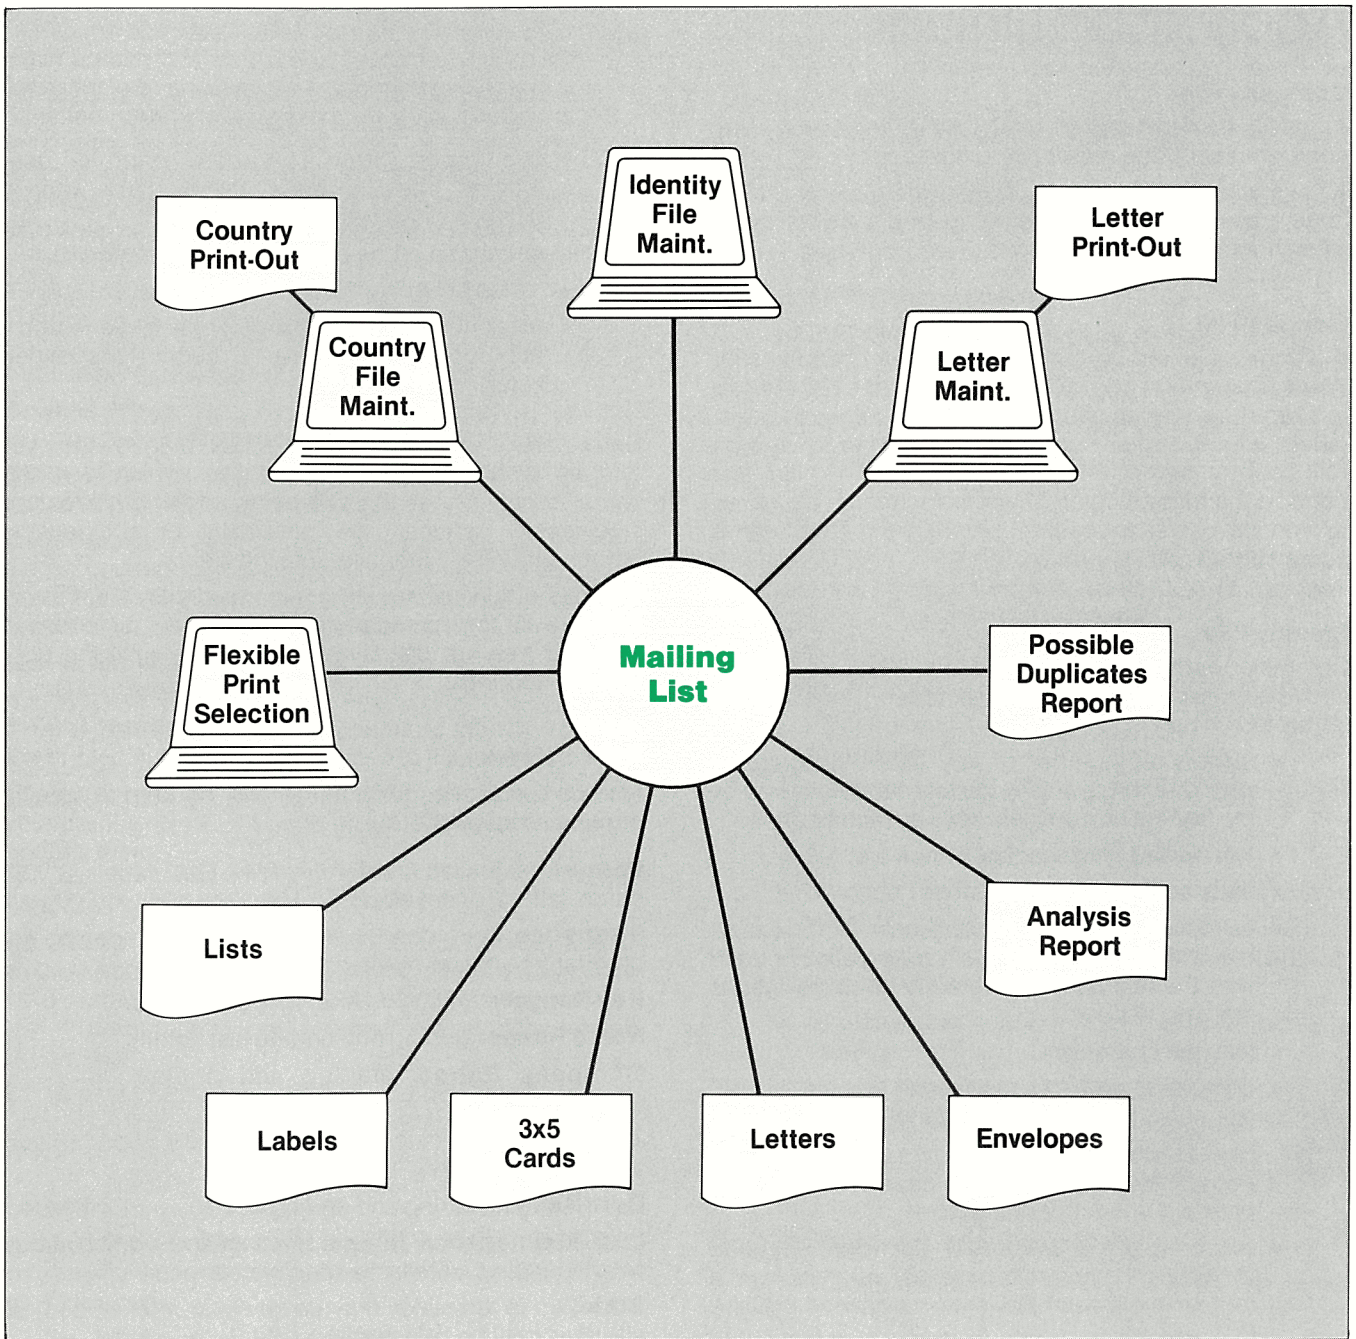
Country Print-Out

Identity File Maint.

Letter Print-Out

Country File Maint.

Letter Maint.

Mailing List

Flexible Print Selection

Possible Duplicates Report

Lists

Analysis Report

Labels

3x5 Cards

Letters

Envelopes